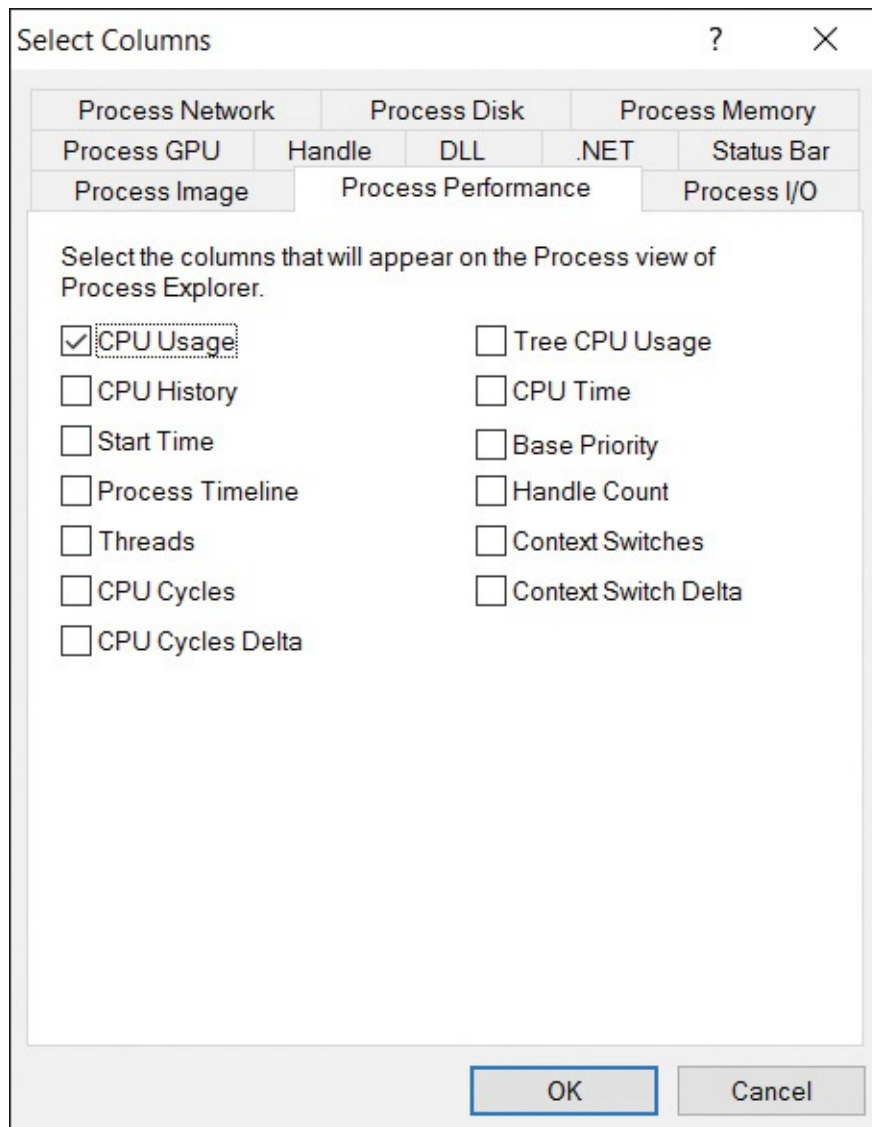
Select Columns ? ×

Process Network
Process Disk
Process Memory
Process GPU
Handle
DLL
.NET
Status Bar
Process Image
Process Performance
Process I/O

Select the columns that will appear on the Process view of Process Explorer.

☑ CPU Usage
☐ CPU History
☐ Start Time
☐ Process Timeline
☐ Threads
☐ CPU Cycles
☐ CPU Cycles Delta

☐ Tree CPU Usage
☐ CPU Time
☐ Base Priority
☐ Handle Count
☐ Context Switches
☐ Context Switch Delta

OK
Cancel